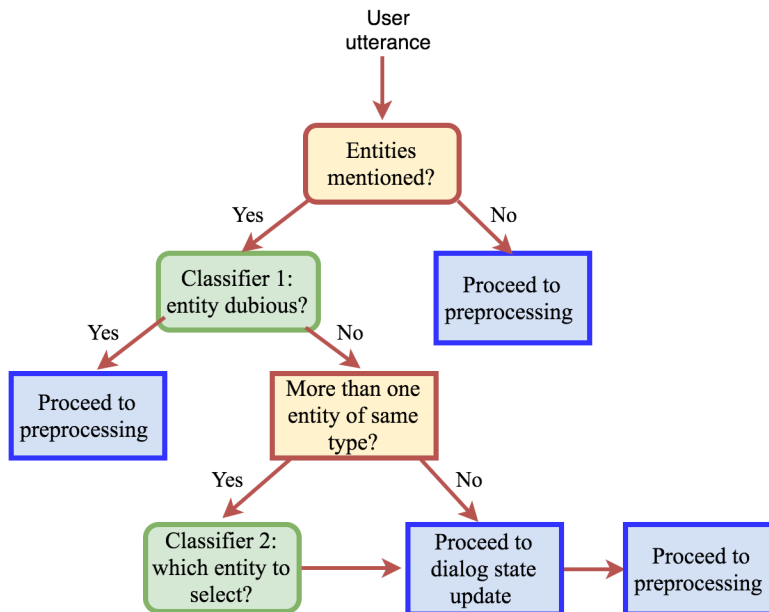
User utterance

Entities mentioned?

Yes

No

Classifier 1: entity dubious?

Proceed to preprocessing

Yes

No

Proceed to preprocessing

More than one entity of same type?

Yes

No

Classifier 2: which entity to select?

Proceed to dialog state update

Proceed to preprocessing